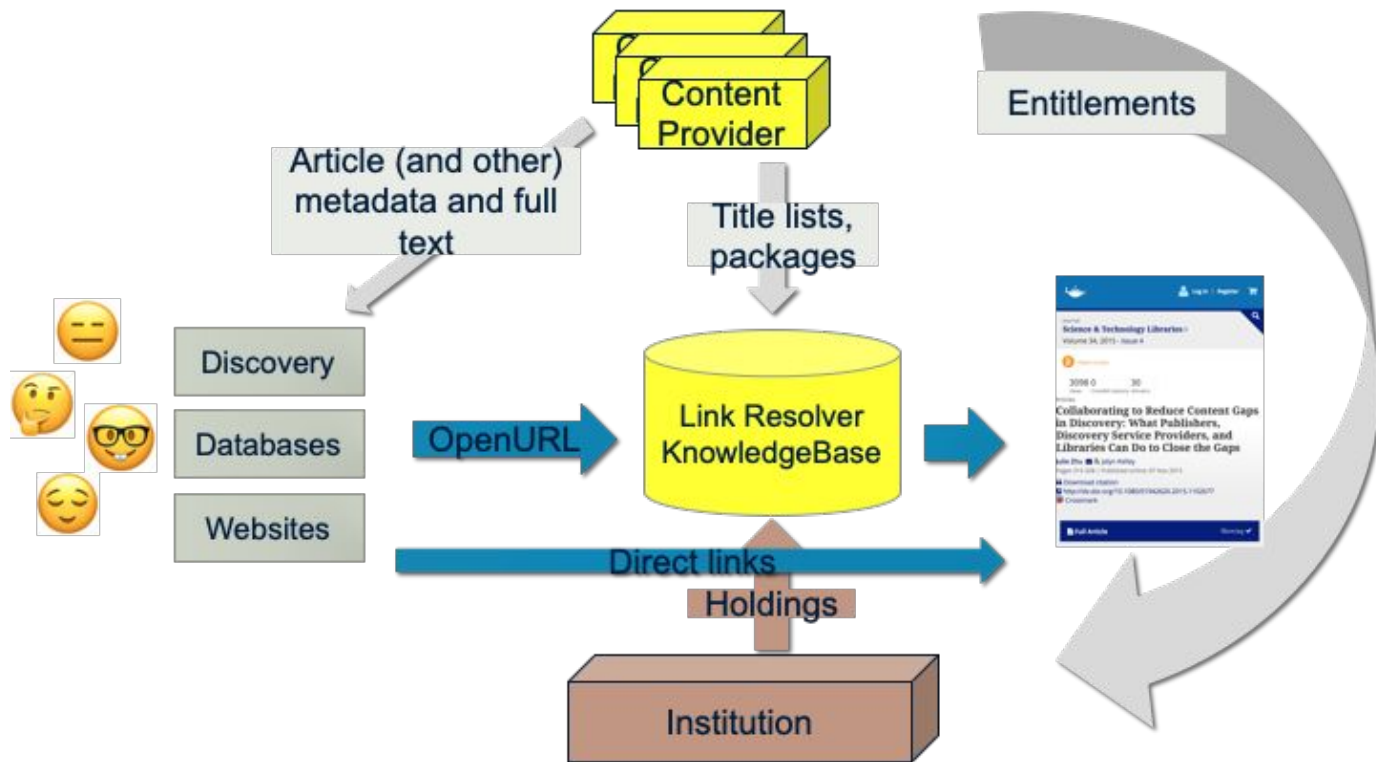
Content Provider

Entitlements

Article (and other) metadata and full text

Title lists, packages

Discovery

Databases

Websites

OpenURL

Link Resolver KnowledgeBase

Direct links

Holdings

Institution

Log in | Register

Journal
Science & Technology Libraries
Volume 34, 2015 - Issue 4

3098
Views

30
CrossRef citations

Articles
Collaborating to Reduce Content Gaps in Discovery: What Publishers, Discovery Service Providers, and Libraries Can Do to Close the Gaps

Download citation

Crossmark

Full Article